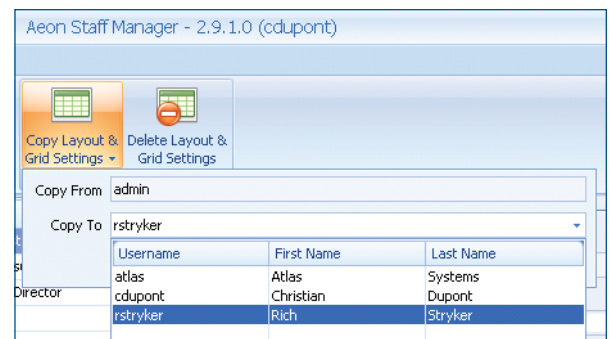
Aeon Staff Manager - 2.9.1.0 (cdupont)

Copy Layout & Grid Settings
Delete Layout & Grid Settings

Copy From admin

Copy To rstryker

| Username | First Name | Last Name |
|---|---|---|
| atlas | Atlas | Systems |
| cdupont | Christian | Dupont |
| rstryker | Rich | Stryker |

Director